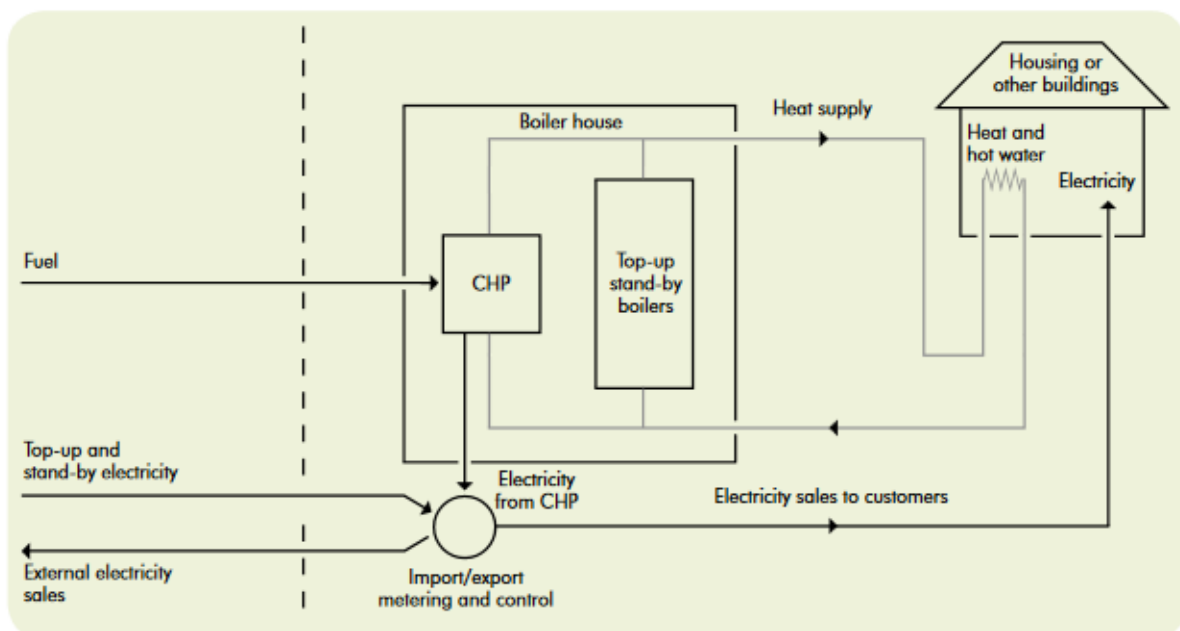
Housing or other buildings

Heat supply

Boiler house

Heat and hot water

Electricity

Fuel

CHP

Top-up stand-by boilers

Top-up and stand-by electricity

Electricity from CHP

Electricity sales to customers

External electricity sales

Import/export metering and control